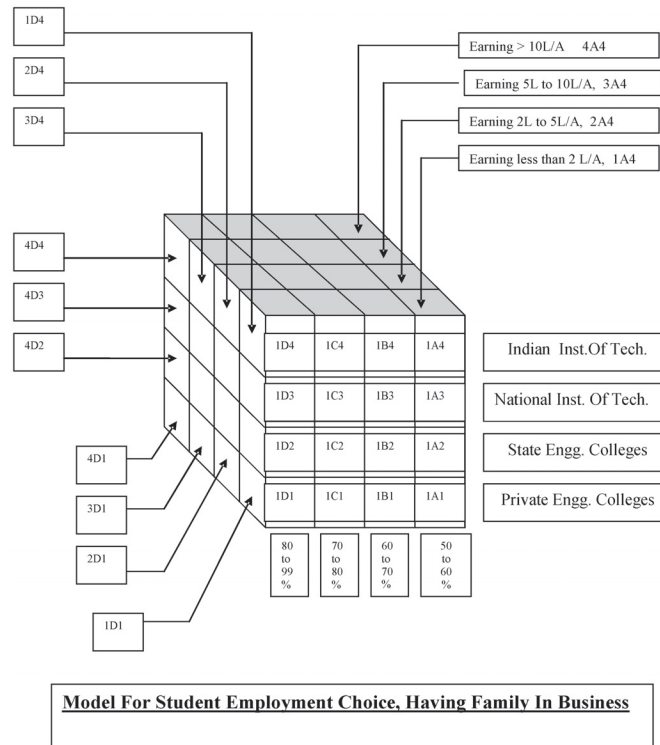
1D4

2D4

3D4

Earning > 10L/A 4A4

Earning 5L to 10L/A, 3A4

Earning 2L to 5L/A, 2A4

Earning less than 2 L/A, 1A4

4D4

4D3

4D2

| 1D4 | 1C4 | 1B4 | 1A4 |
|---|---|---|---|
| 1D3 | 1C3 | 1B3 | 1A3 |
| 1D2 | 1C2 | 1B2 | 1A2 |
| 1D1 | 1C1 | 1B1 | 1A1 |

Indian Inst.Of Tech.

National Inst. Of Tech.

State Engg. Colleges

Private Engg. Colleges

4D1

3D1

2D1

1D1

80 to 99 %

70 to 80 %

60 to 70 %

50 to 60 %

Model For Student Employment Choice, Having Family In Business